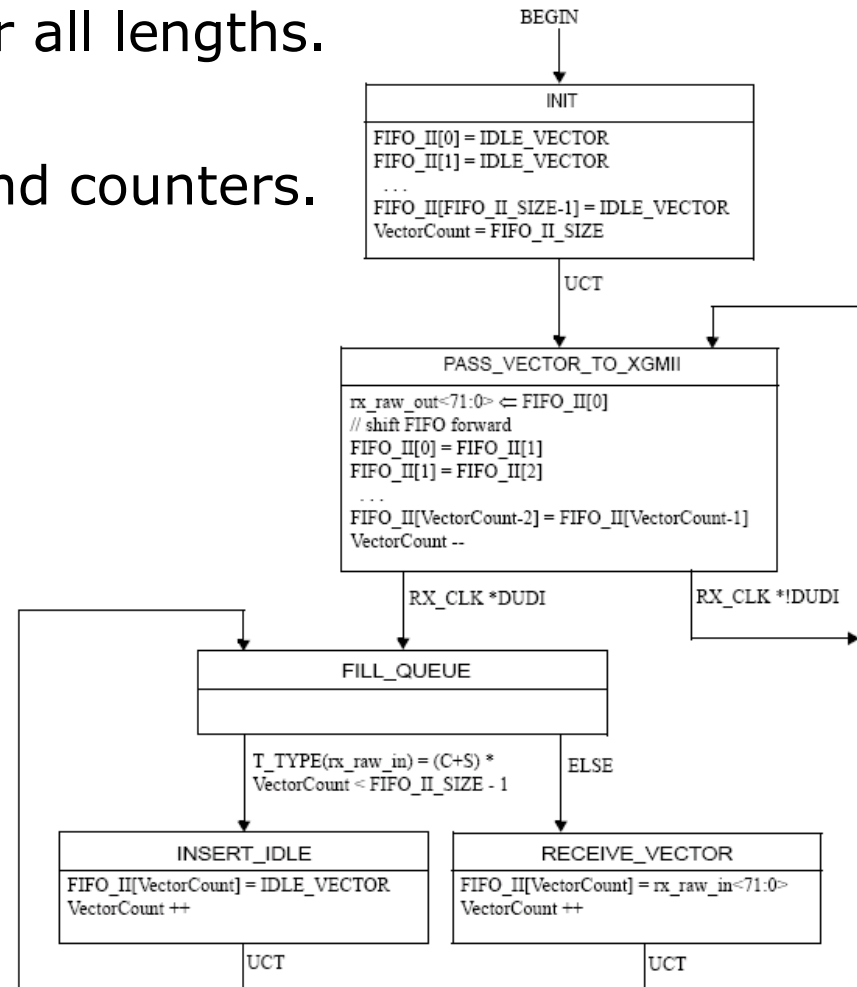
r all lengths.

nd counters.

BEGIN

INIT

FIFO_II[0] = IDLE_VECTOR
FIFO_II[1] = IDLE_VECTOR
...
FIFO_II[FIFO_II_SIZE-1] = IDLE_VECTOR
VectorCount = FIFO_II_SIZE

UCT

PASS_VECTOR_TO_XGMII

rx_raw_out<71:0> ⇐ FIFO_II[0]
// shift FIFO forward
FIFO_II[0] = FIFO_II[1]
FIFO_II[1] = FIFO_II[2]
...
FIFO_II[VectorCount-2] = FIFO_II[VectorCount-1]
VectorCount --

RX_CLK *DUDI

RX_CLK *!DUDI

FILL_QUEUE

T_TYPE(rx_raw_in) = (C+S) * VectorCount < FIFO_II_SIZE - 1

ELSE

INSERT_IDLE

FIFO_II[VectorCount] = IDLE_VECTOR
VectorCount ++

UCT

RECEIVE_VECTOR

FIFO_II[VectorCount] = rx_raw_in<71:0>
VectorCount ++

UCT